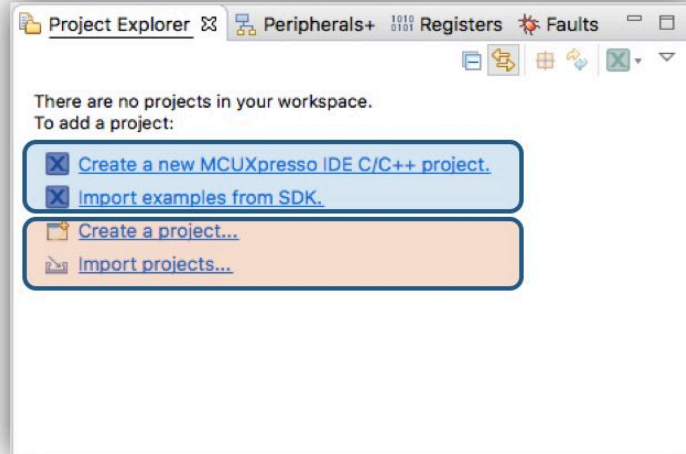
Project Explorer ☒ Peripherals+ Registers Faults

There are no projects in your workspace.
To add a project:

Create a new MCUXpresso IDE C/C++ project.
Import examples from SDK.

Create a project...
Import projects...